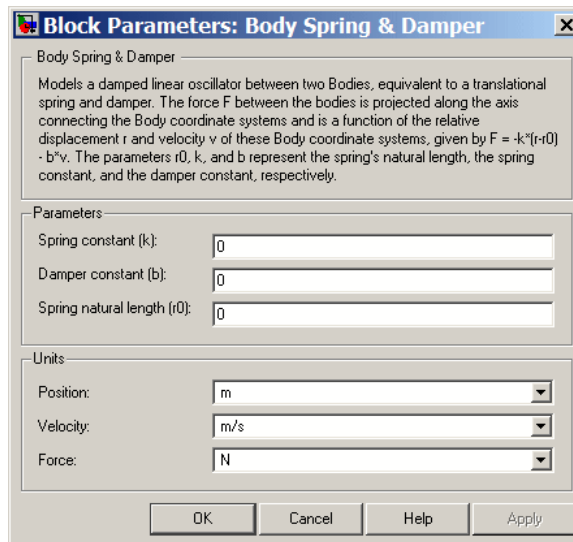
Block Parameters: Body Spring & Damper

Body Spring & Damper

Models a damped linear oscillator between two Bodies, equivalent to a translational spring and damper. The force F between the bodies is projected along the axis connecting the Body coordinate systems and is a function of the relative displacement r and velocity v of these Body coordinate systems, given by F = -k*(r-r0) - b*v. The parameters r0, k, and b represent the spring's natural length, the spring constant, and the damper constant, respectively.

Parameters

Spring constant (k): 0

Damper constant (b): 0

Spring natural length (r0): 0

Units

Position: m

Velocity: m/s

Force: N

OK Cancel Help Apply